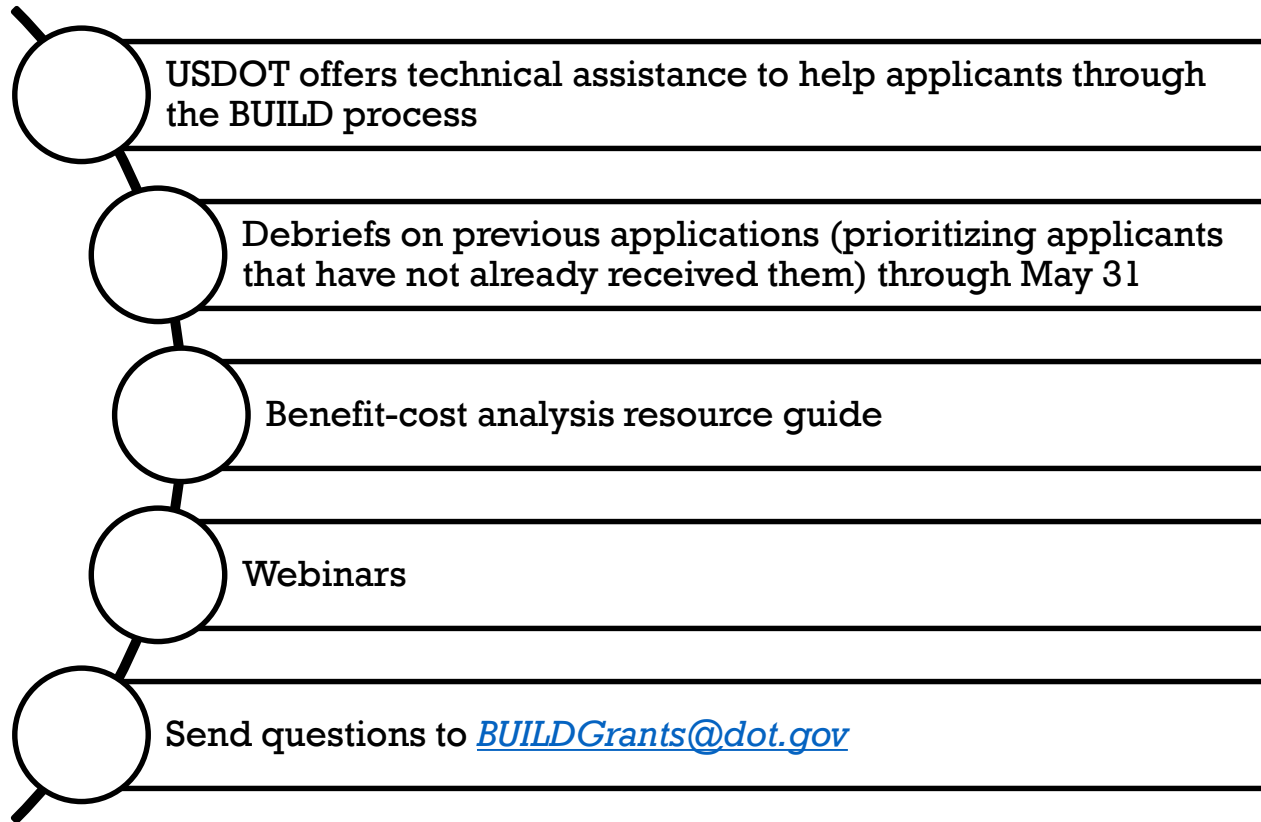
USDOT offers technical assistance to help applicants through the BUILD process

Debriefs on previous applications (prioritizing applicants that have not already received them) through May 31

Benefit-cost analysis resource guide

Webinars

Send questions to BUILDGrants@dot.gov